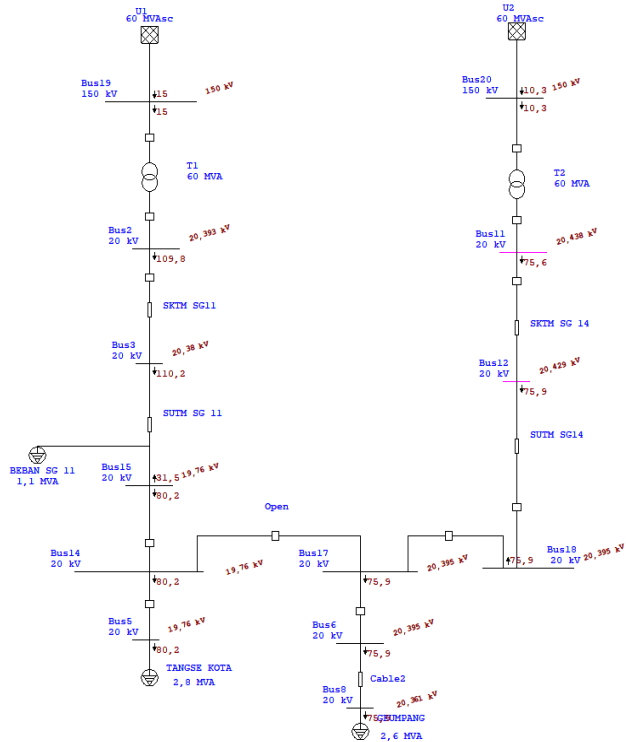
U1
60 MVAsc

Bus19
150 kV
15
15
150 kV

T1
60 MVA

Bus2
20 kV
20,393 kV
109,8

SKTM SG11

Bus3
20 kV
20,38 kV
110,2

SUTM SG 11

BEBAN SG 11
1,1 MVA

Bus15
20 kV
31,5
19,76 kV
80,2

Bus14
20 kV
80,2
19,76 kV

Bus5
20 kV
19,76 kV
80,2

TANGSE KOTA
2,8 MVA

Open

Bus17
20 kV
75,9
20,395 kV

Bus6
20 kV
20,395 kV
75,9

Cable2

Bus8
20 kV
20,361 kV
75,9
GUMPANG
2,6 MVA

U2
60 MVAsc

Bus20
150 kV
10,3
150 kV
10,3

T2
60 MVA

Bus11
20 kV
20,438 kV
75,6

SKTM SG 14

Bus12
20 kV
20,429 kV
75,9

SUTM SG14

Bus18
20 kV
75,9
20,395 kV